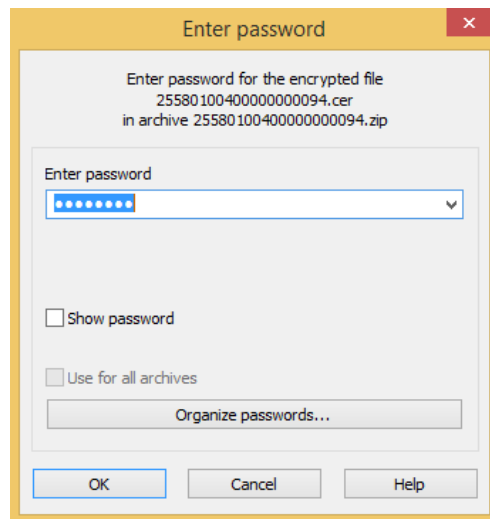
Enter password

Enter password for the encrypted file
25580100400000000094.cer
in archive 25580100400000000094.zip

Enter password

••••••••

Show password

Use for all archives

Organize passwords...

OK

Cancel

Help